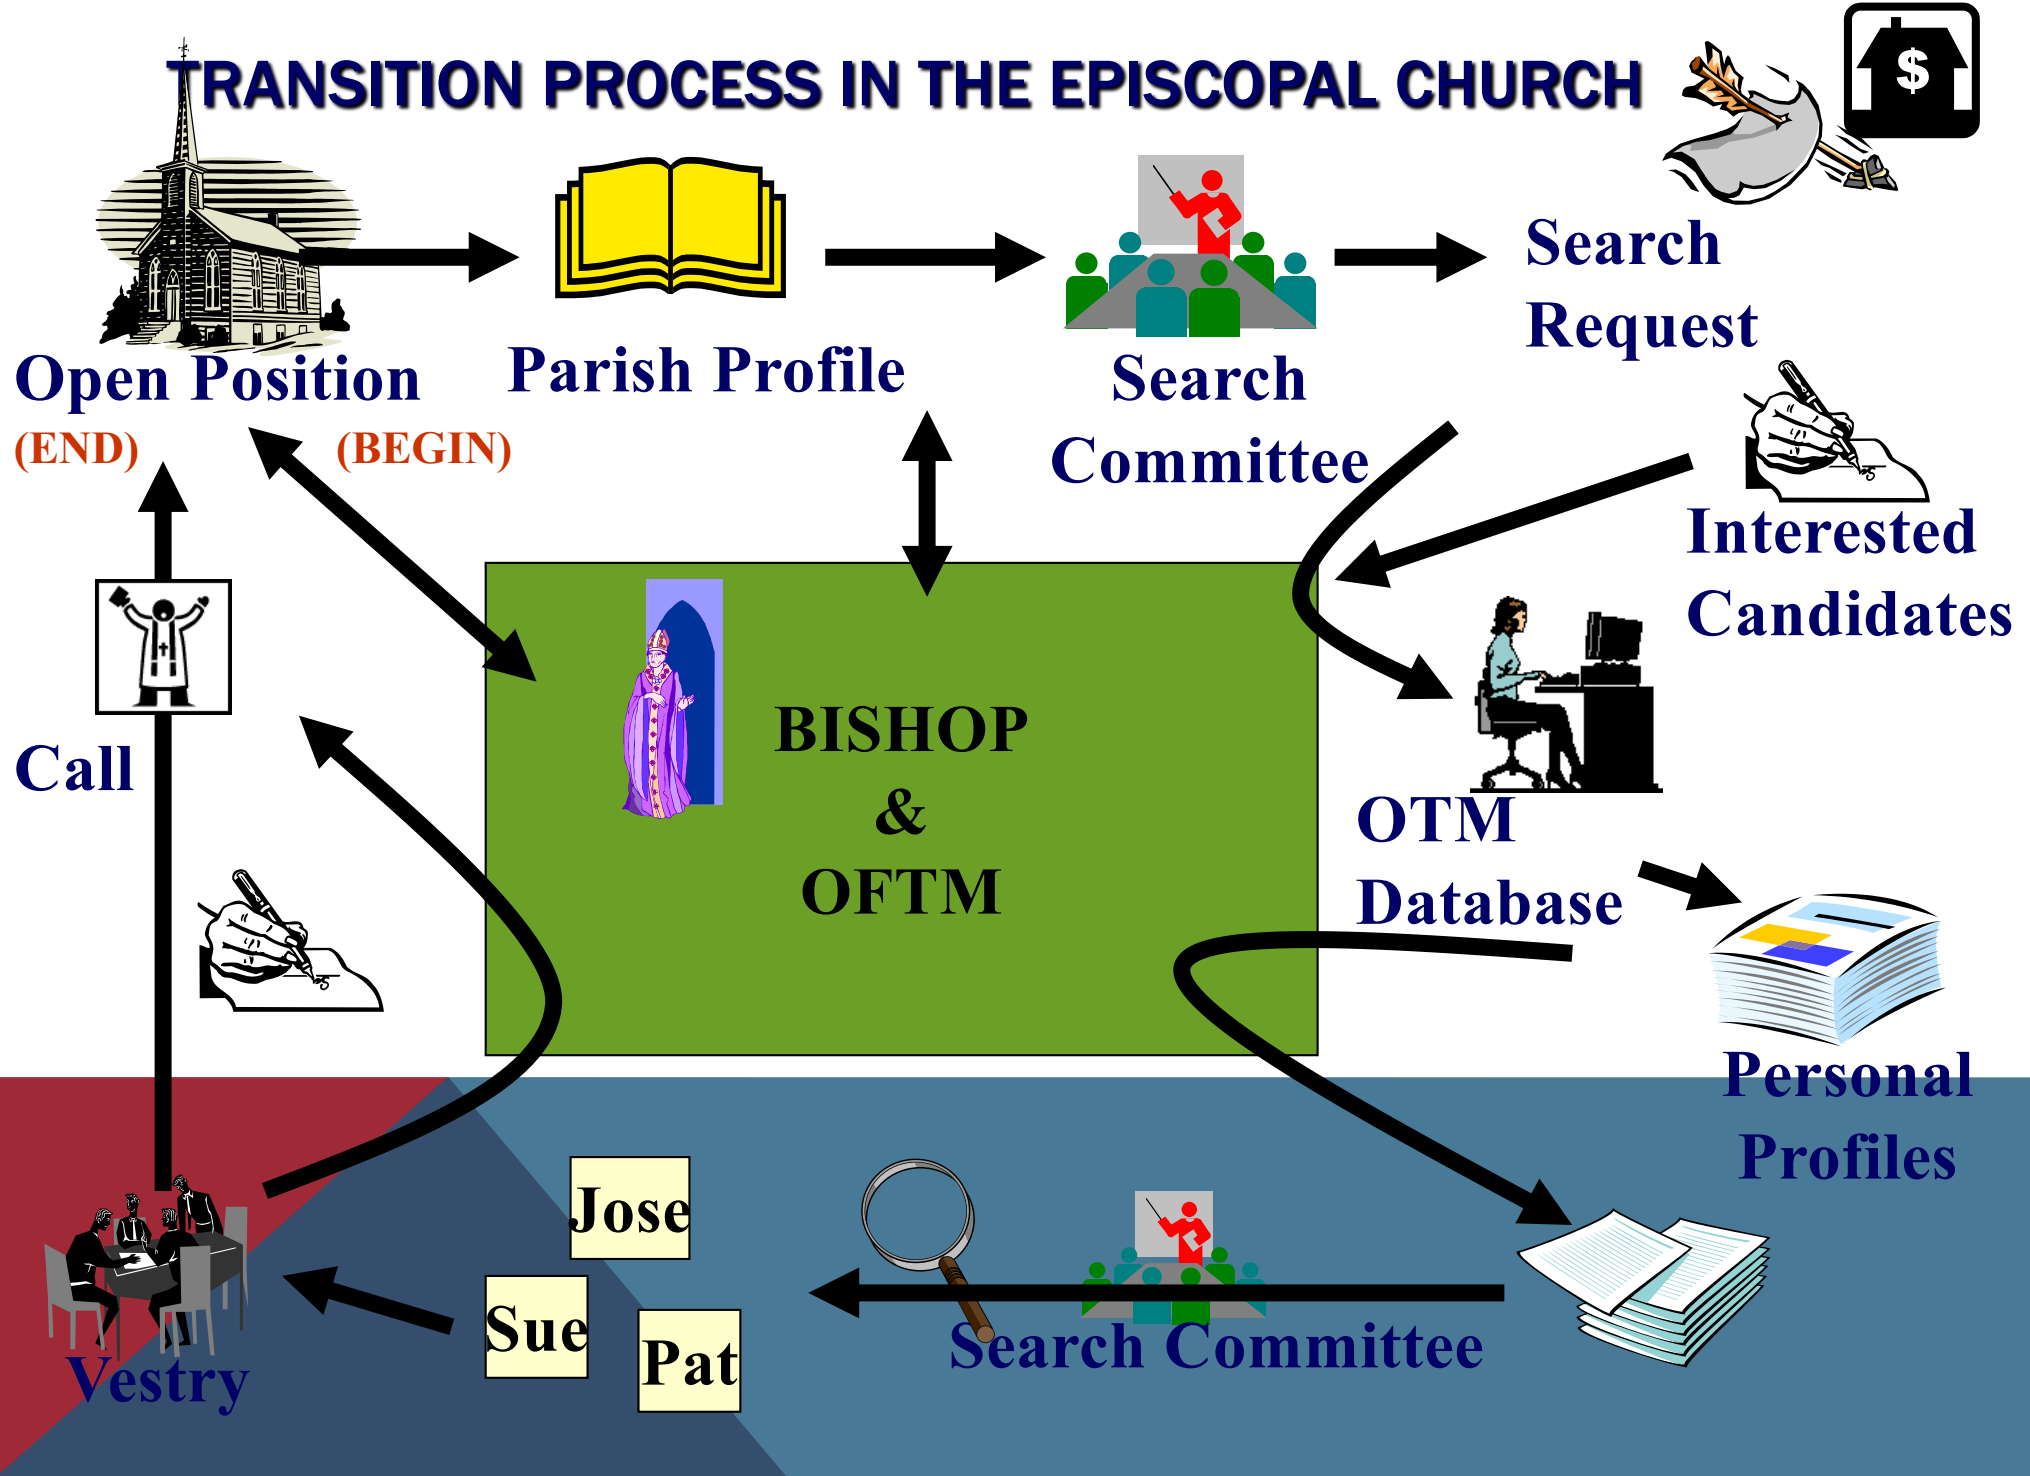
TRANSITION PROCESS IN THE EPISCOPAL CHURCH

$

Open Position

(END)

(BEGIN)

Parish Profile

Search Committee

Search Request

Interested Candidates

BISHOP & OFTM

OTM Database

Personal Profiles

Call

Search Committee

Jose

Sue

Pat

Vestry